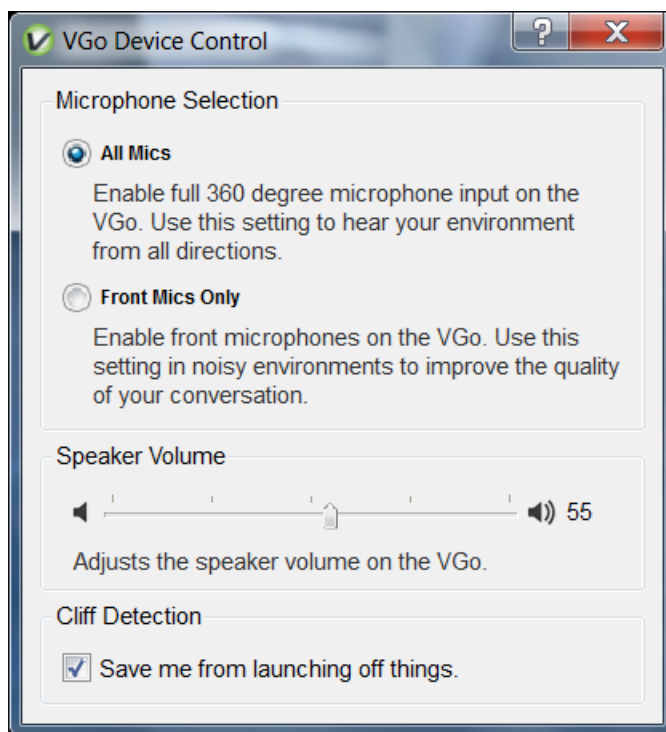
VGo Device Control

?

X

Microphone Selection

All Mics

Enable full 360 degree microphone input on the VGo. Use this setting to hear your environment from all directions.

Front Mics Only

Enable front microphones on the VGo. Use this setting in noisy environments to improve the quality of your conversation.

Speaker Volume

55

Adjusts the speaker volume on the VGo.

Cliff Detection

Save me from launching off things.